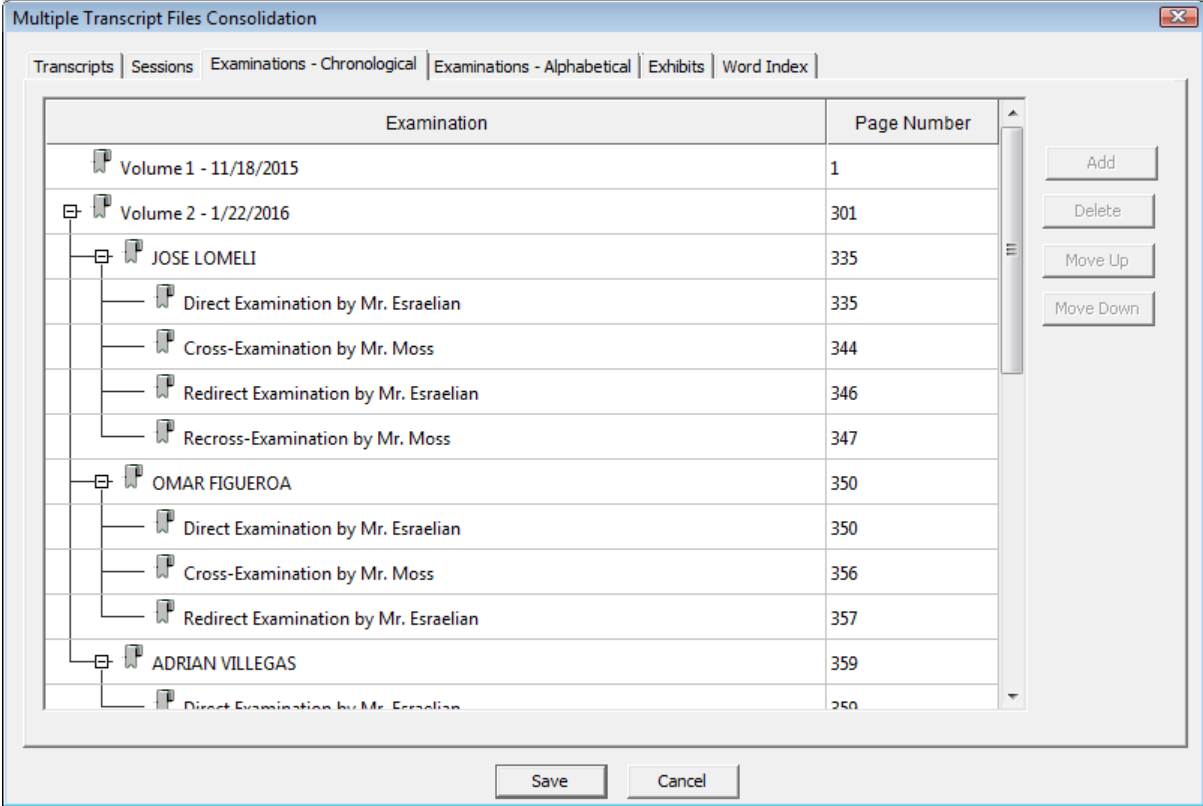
Multiple Transcript Files Consolidation

Transcripts | Sessions | Examinations - Chronological | Examinations - Alphabetical | Exhibits | Word Index

| Examination | Page Number |
|---|---|
| Volume 1 - 11/18/2015 | 1 |
| Volume 2 - 1/22/2016 | 301 |
| JOSE LOMELI | 335 |
| Direct Examination by Mr. Esraelian | 335 |
| Cross-Examination by Mr. Moss | 344 |
| Redirect Examination by Mr. Esraelian | 346 |
| Recross-Examination by Mr. Moss | 347 |
| OMAR FIGUEROA | 350 |
| Direct Examination by Mr. Esraelian | 350 |
| Cross-Examination by Mr. Moss | 356 |
| Redirect Examination by Mr. Esraelian | 357 |
| ADRIAN VILLEGAS | 359 |
| Direct Examination by Mr. Esraelian | 359 |

Add
Delete
Move Up
Move Down

Save
Cancel